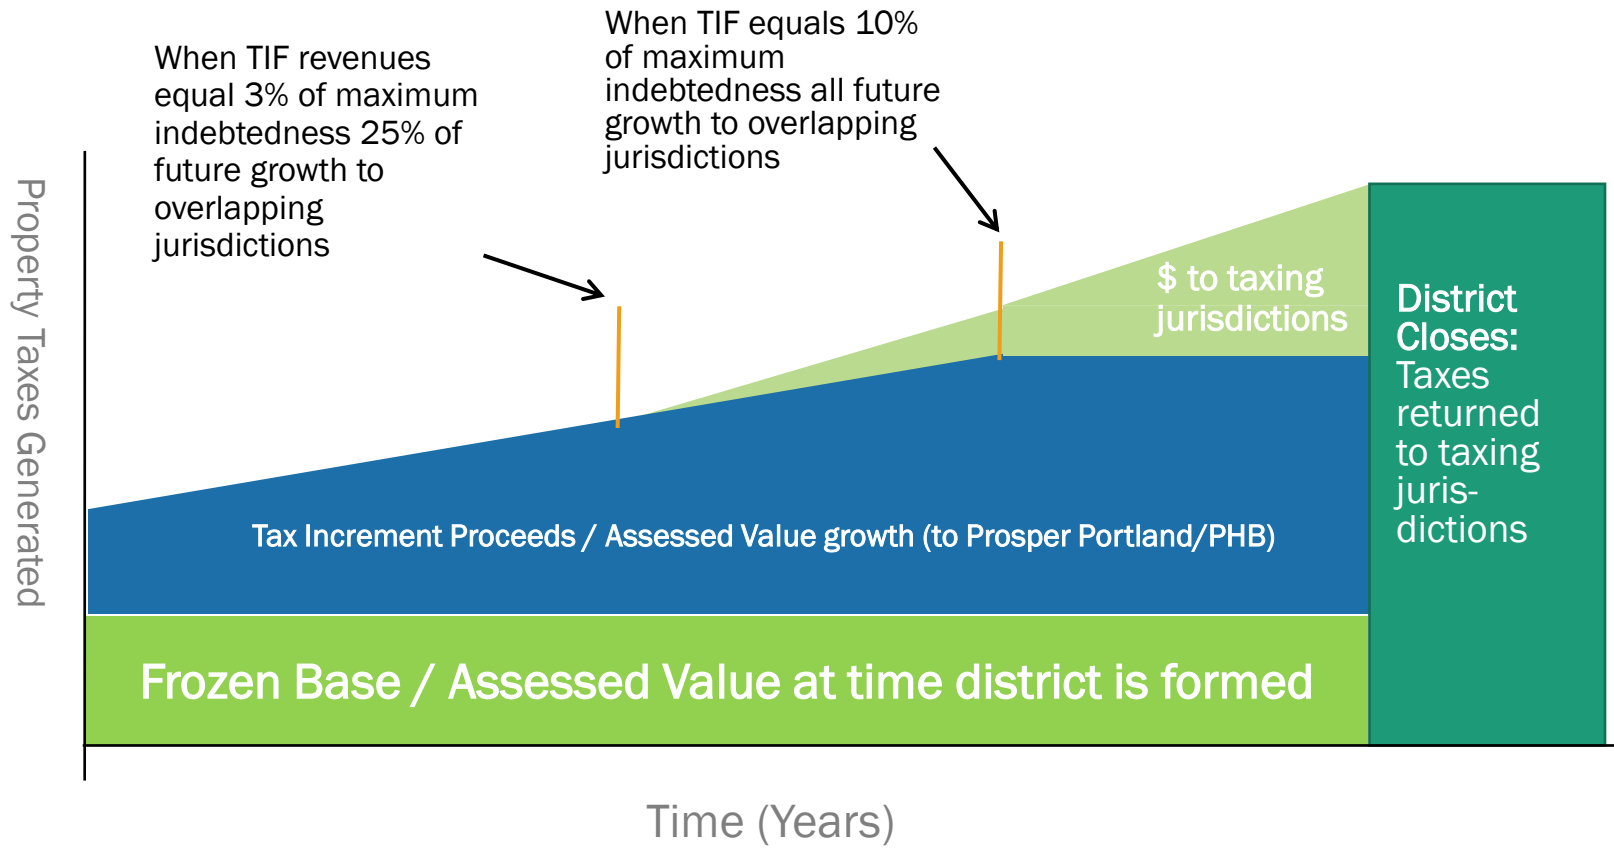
When TIF revenues equal 3% of maximum indebtedness 25% of future growth to overlapping jurisdictions

When TIF equals 10% of maximum indebtedness all future growth to overlapping jurisdictions

Property Taxes Generated

$ to taxing jurisdictions

District Closes: Taxes returned to taxing juris-dictions

Tax Increment Proceeds / Assessed Value growth (to Prosper Portland/PHB)

Frozen Base / Assessed Value at time district is formed

Time (Years)